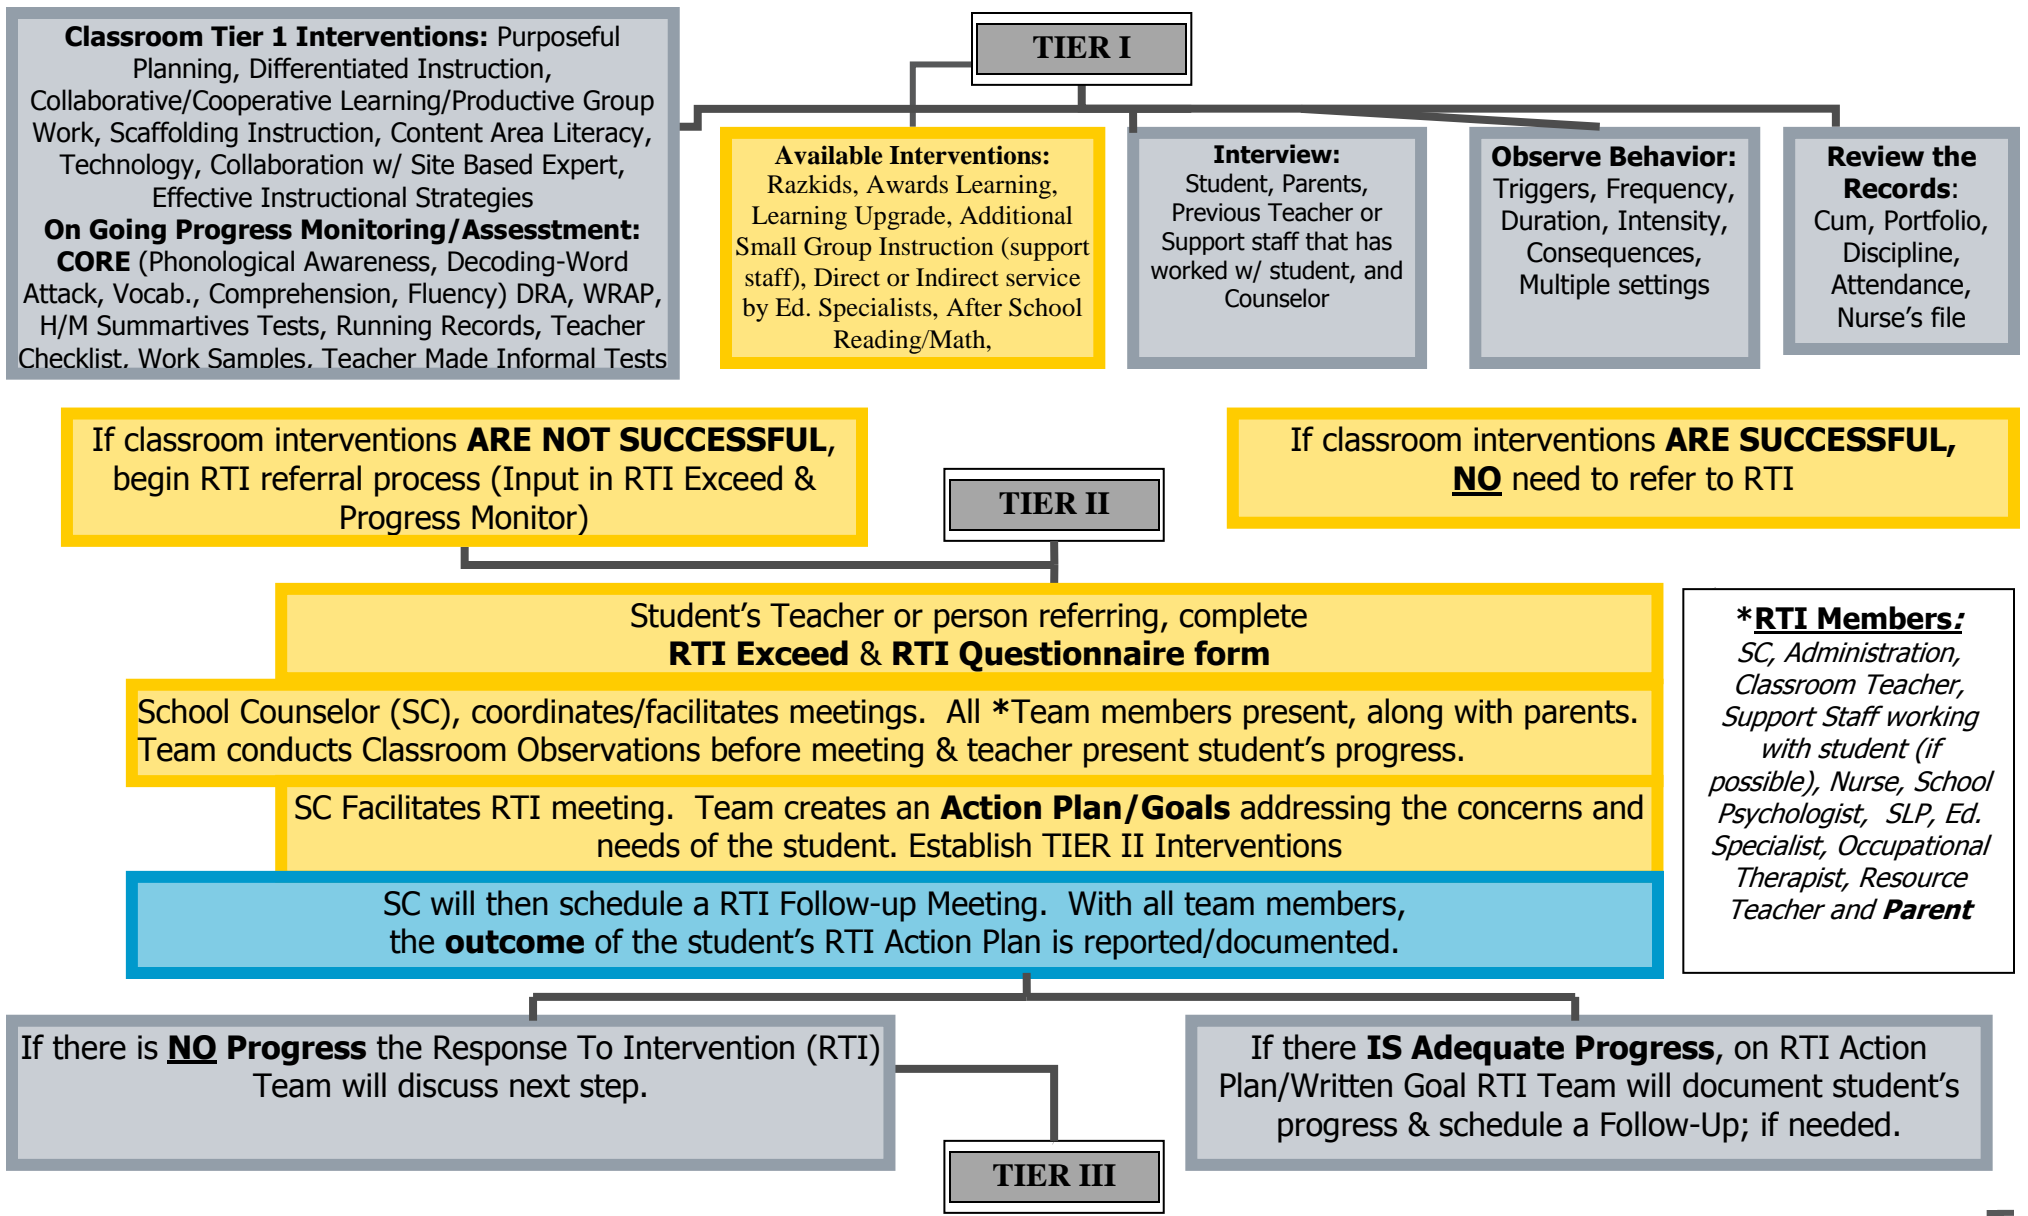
TIER I

**Classroom Tier 1 Interventions:** Purposeful Planning, Differentiated Instruction, Collaborative/Cooperative Learning/Productive Group Work, Scaffolding Instruction, Content Area Literacy, Technology, Collaboration w/ Site Based Expert, Effective Instructional Strategies
**On Going Progress Monitoring/Assessment:** **CORE** (Phonological Awareness, Decoding-Word Attack, Vocab., Comprehension, Fluency) DRA, WRAP, H/M Summartives Tests, Running Records, Teacher Checklist, Work Samples, Teacher Made Informal Tests

**Available Interventions:** Razkids, Awards Learning, Learning Upgrade, Additional Small Group Instruction (support staff), Direct or Indirect service by Ed. Specialists, After School Reading/Math,

**Interview:** Student, Parents, Previous Teacher or Support staff that has worked w/ student, and Counselor

**Observe Behavior:** Triggers, Frequency, Duration, Intensity, Consequences, Multiple settings

**Review the Records**: Cum, Portfolio, Discipline, Attendance, Nurse's file

If classroom interventions **ARE NOT SUCCESSFUL**, begin RTI referral process (Input in RTI Exceed & Progress Monitor)

TIER II

If classroom interventions **ARE SUCCESSFUL**, **NO** need to refer to RTI

Student's Teacher or person referring, complete **RTI Exceed** & **RTI Questionnaire form**

School Counselor (SC), coordinates/facilitates meetings. All *Team members present, along with parents. Team conducts Classroom Observations before meeting & teacher present student's progress.

SC Facilitates RTI meeting. Team creates an **Action Plan/Goals** addressing the concerns and needs of the student. Establish TIER II Interventions

SC will then schedule a RTI Follow-up Meeting. With all team members, the **outcome** of the student's RTI Action Plan is reported/documented.

***RTI Members:** SC, Administration, Classroom Teacher, Support Staff working with student (if possible), Nurse, School Psychologist, SLP, Ed. Specialist, Occupational Therapist, Resource Teacher and **Parent**

If there is **NO Progress** the Response To Intervention (RTI) Team will discuss next step.

If there **IS Adequate Progress**, on RTI Action Plan/Written Goal RTI Team will document student's progress & schedule a Follow-Up; if needed.

TIER III